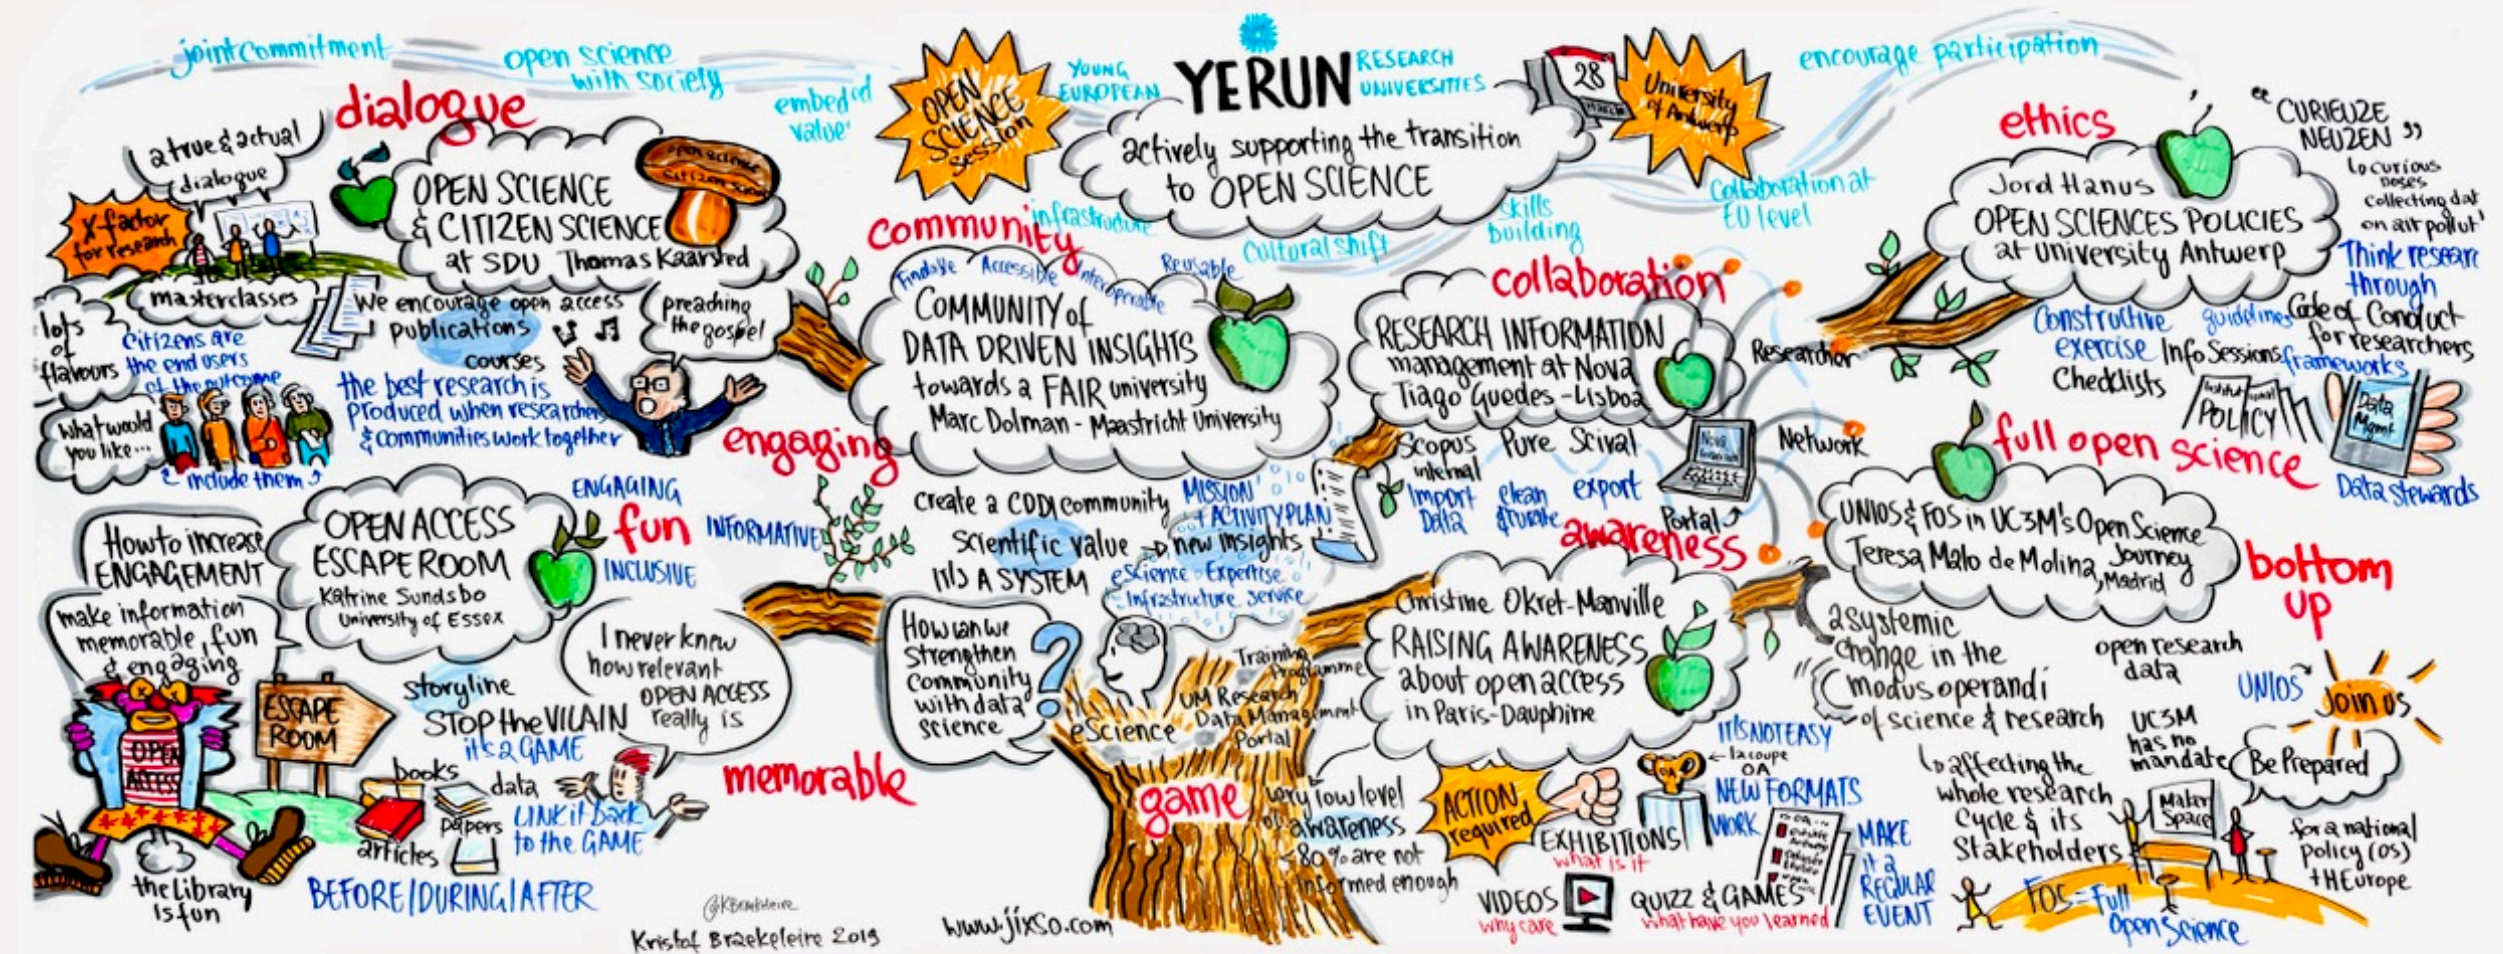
joint commitment

open science with society

embedded value

dialogue

a true & actual dialogue

X-factor for research

OPEN SCIENCE & CITIZEN SCIENCE at SDU Thomas Kaarsted

open science citizen science

masterclasses

We encourage open access publications

courses

preaching the gospel

lots of flavours

citizens are the end users of the outcome

the best research is produced when researchers & communities work together

what would you like...

include them

engaging

OPEN SCIENCE Session

YOUNG EUROPEAN YERUN RESEARCH UNIVERSITIES

28 March

University of Antwerp

actively supporting the transition to OPEN SCIENCE

community

infrastructure

cultural shift

skills building

Collaboration at EU level

encourage participation

Findable Accessible Interoperable Reusable

COMMUNITY of DATA DRIVEN INSIGHTS towards a FAIR university Marc Dolman - Maastricht University

collaboration

RESEARCH INFORMATION management at Nova Tiago Guedes - Lisboa

Researcher

Scopus internal Pure Scival

import Data clean & curate export

Nova

Network

Portal

ethics

Jord Hanus OPEN SCIENCES POLICIES at University Antwerp

"CURIEUZE NEUZEN" curious noses collecting data on air pollut'

Think research through

Constructive exercise

guidelines

Code of Conduct for researchers

frameworks

Info Sessions

Checklists

Institut. policy

POLICY

Data Mgmt

Data stewards

full open science

UNIOS & FOS in UC3M's Open Science Journey Teresa Malo de Molina, Madrid

bottom up

ENGAGING

fun

INFORMATIVE

INCLUSIVE

How to increase ENGAGEMENT

OPEN ACCESS ESCAPE ROOM Katrine Sundsbo University of Essex

make information memorable, fun & engaging

I never knew how relevant OPEN ACCESS really is

storyline

STOP the VILAIN

it's a GAME

ESCAPE ROOM

OPEN ACCESS

books

data

papers

articles

LINK it back to the GAME

the Library is fun

BEFORE | DURING | AFTER

memorable

create a CODI community

MISSION ACTIVITY PLAN

Scientific value → new insights

IT'S A SYSTEM

eScience Expertise

Infrastructure service

How can we strengthen community with data science

Training programme

UM Research Data Management Portal

eScience

awareness

Christine Okret-Manville RAISING AWARENESS about open access in Paris-Dauphine

game

very low level of awareness

80% are not informed enough

ACTION required

IT'S NOT EASY

la coupe OA

NEW FORMATS

WORK

EXHIBITIONS what is it

VIDEOS why care

QUIZZ & GAMES what have you learned

MAKE it a REGULAR EVENT

a systemic change in the modus operandi of science & research

affecting the whole research cycle & its stakeholders

open research data

UNIOS

Join us

UC3M has no mandate

Be Prepared

Maker Space

for a national Policy (OS) + Europe

FOS = Full Open Science

@KBraekeleire

Kristof Braekeleire 2019

www.jixso.com